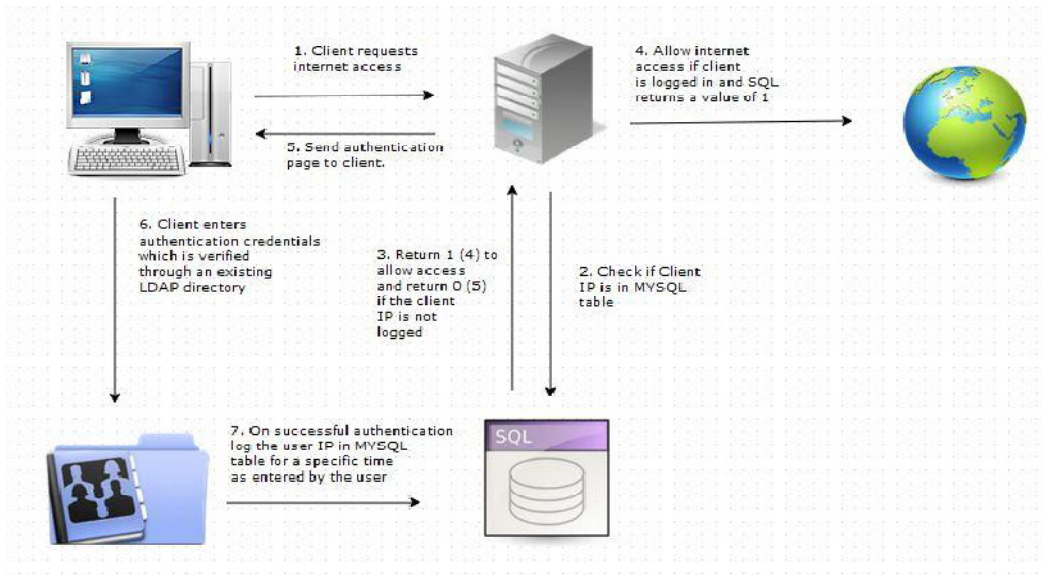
1. Client requests internet access

4. Allow internet access if client is logged in and SQL returns a value of 1

5. Send authentication page to client.

6. Client enters authentication credentials which is verified through an existing LDAP directory

3. Return 1 (4) to allow access and return 0 (5) if the client IP is not logged

2. Check if Client IP is in MYSQL table

7. On successful authentication log the user IP in MYSQL table for a specific time as entered by the user

SQL